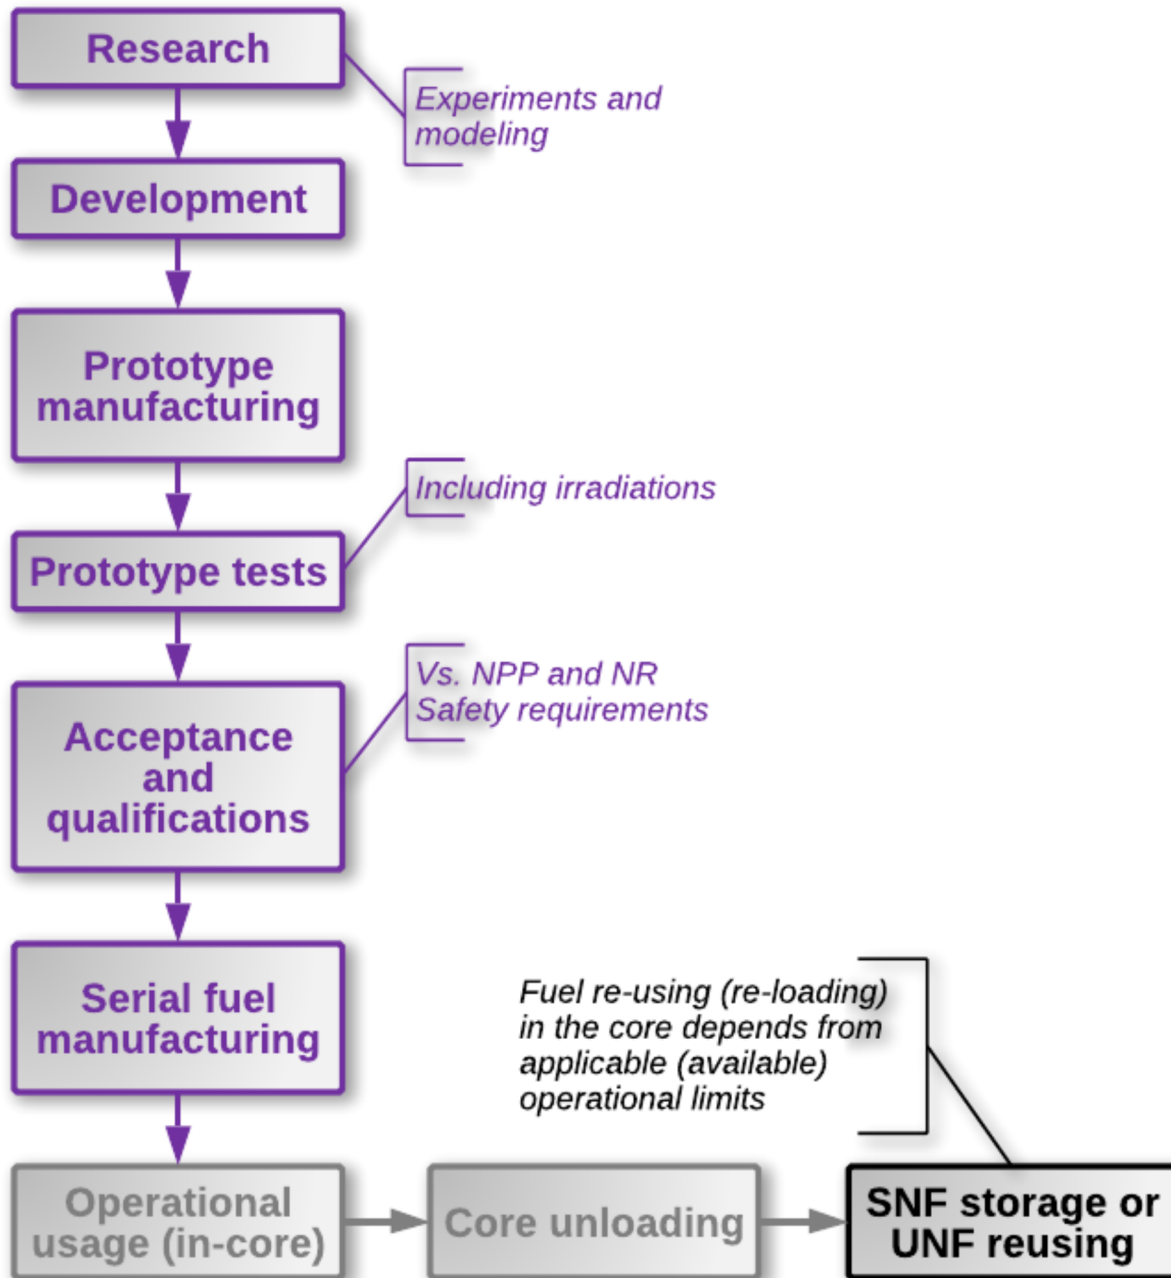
Research

Experiments and modeling

Development

Prototype manufacturing

Including irradiations

Prototype tests

Vs. NPP and NR Safety requirements

Acceptance and qualifications

Serial fuel manufacturing

Fuel re-using (re-loading) in the core depends from applicable (available) operational limits

Operational usage (in-core)

Core unloading

SNF storage or UNF reusing